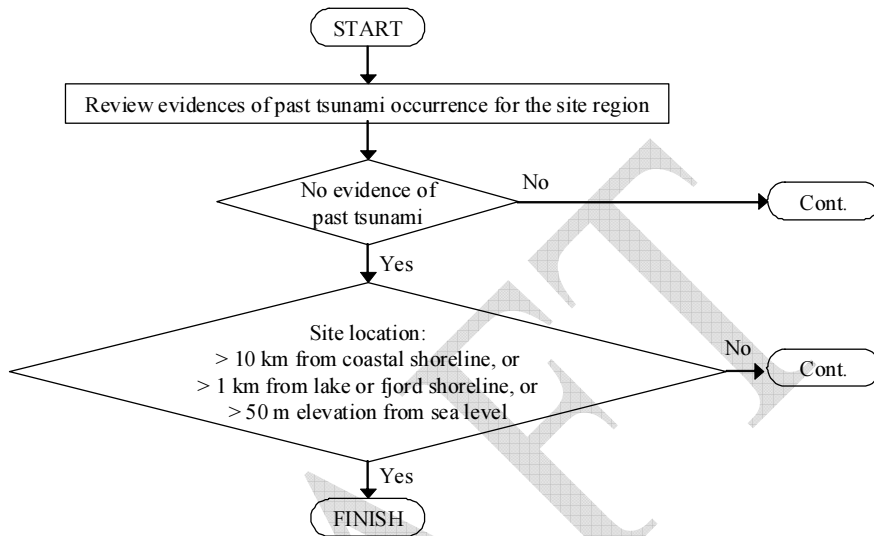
START

Review evidences of past tsunami occurrence for the site region

No evidence of past tsunami

No

Cont.

Yes

Site location:
> 10 km from coastal shoreline, or
> 1 km from lake or fjord shoreline, or
> 50 m elevation from sea level

No

Cont.

Yes

FINISH

DRAFT